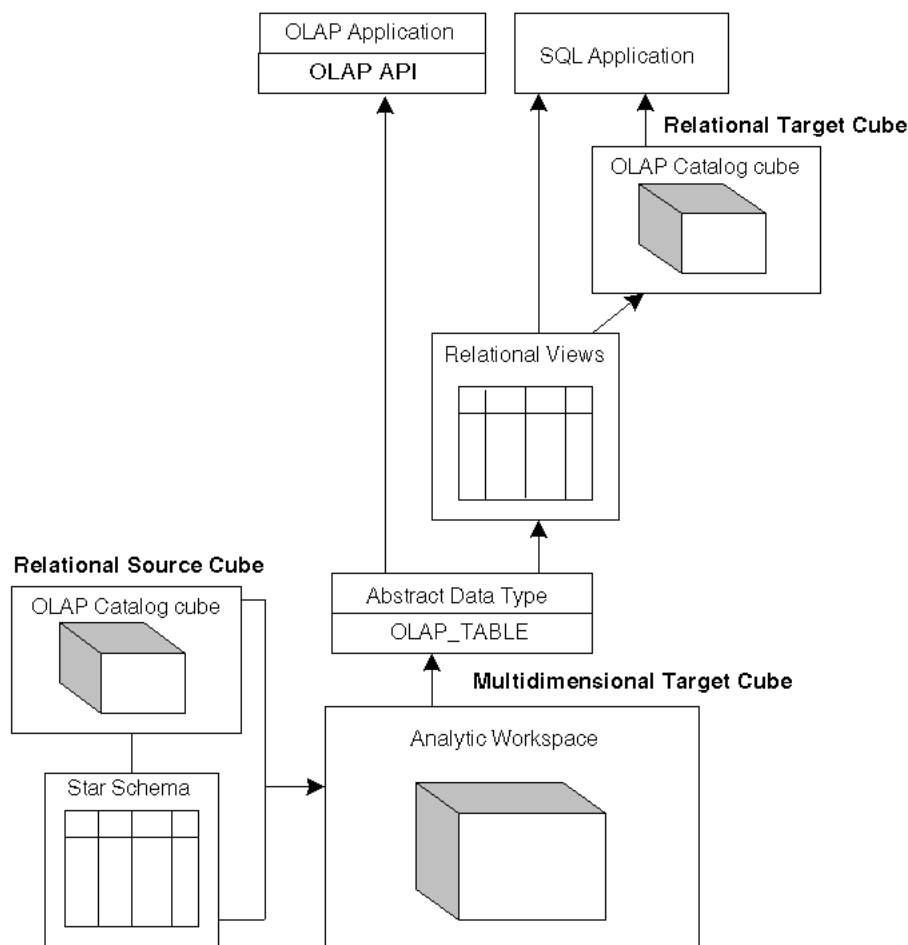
OLAP Application

OLAP API

SQL Application

Relational Target Cube

OLAP Catalog cube

Relational Views

Relational Source Cube

OLAP Catalog cube

Abstract Data Type

OLAP_TABLE

Multidimensional Target Cube

Analytic Workspace

Star Schema